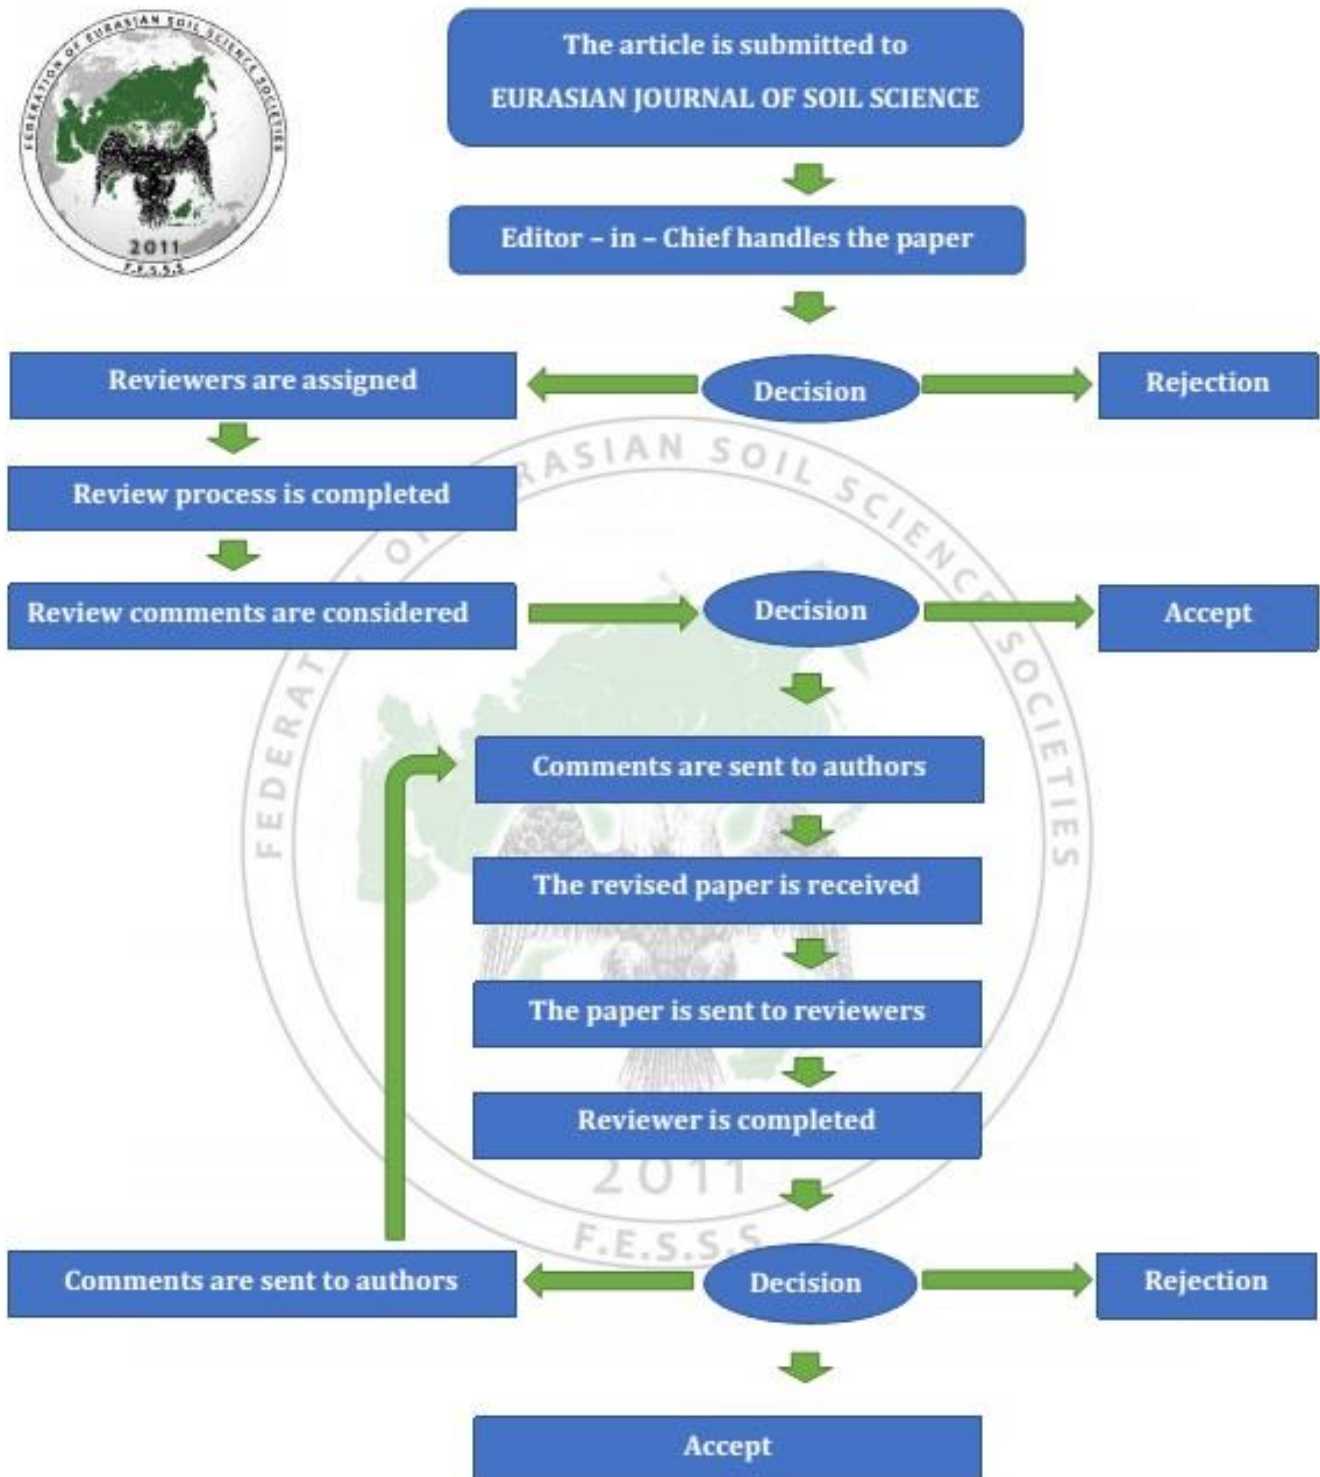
FEDERATION OF EURASIAN SOIL SCIENCE SOCIETIES
2011
F.E.S.S.S

The article is submitted to EURASIAN JOURNAL OF SOIL SCIENCE

Editor – in – Chief handles the paper

Reviewers are assigned

Decision

Rejection

Review process is completed

Review comments are considered

Decision

Accept

Comments are sent to authors

The revised paper is received

The paper is sent to reviewers

Reviewer is completed

Comments are sent to authors

Decision

Rejection

Accept

FEDERATION OF EURASIAN SOIL SCIENCE SOCIETIES
2011
F.E.S.S.S